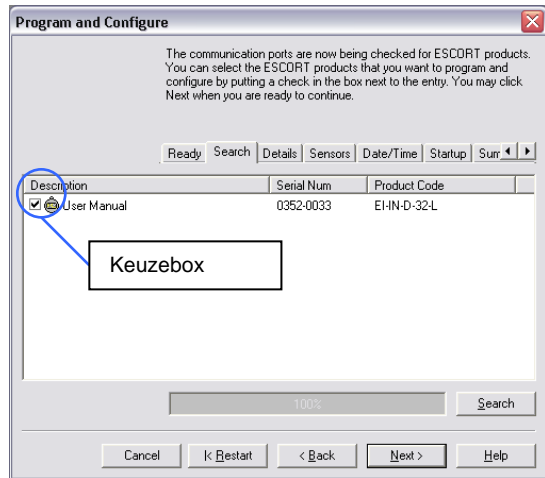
Program and Configure

The communication ports are now being checked for ESCORT products. You can select the ESCORT products that you want to program and configure by putting a check in the box next to the entry. You may click Next when you are ready to continue.

Ready | Search | Details | Sensors | Date/Time | Startup | Sum

| Description | Serial Num | Product Code |
|---|---|---|
| User Manual | 0352-0033 | EI-IN-D-32-L |

Keuzebox

100%

Search

Cancel | |< Restart | < Back | Next > | Help